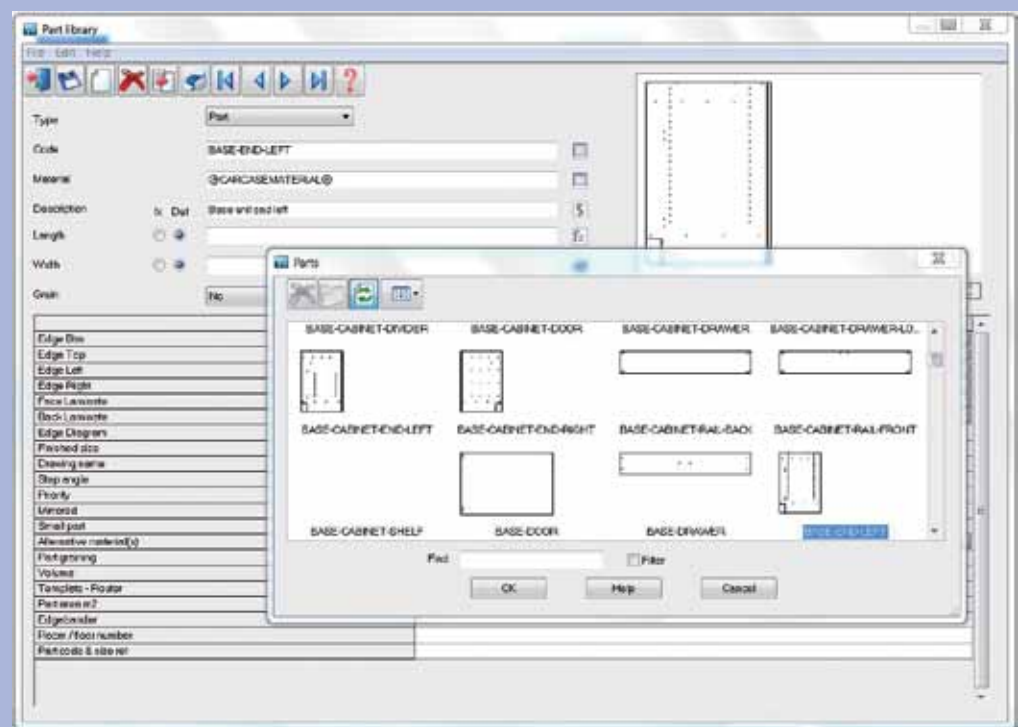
Part library

File Edit Help

Type Part

Code BASE-END-LEFT

Material @CARCASEMATERIAL@

Description fx Def Base end end left

Length

Width

Grain No

Edge Btm
Edge Top
Edge Left
Edge Right
Face Laminate
Back Laminate
Edge Diagram
Finished size
Drawing name
Step angle
Priority
Mirrored
Small part
Alternative material(s)
Part grouping
Volume
Template - Router
Part area m2
Edgebander
Router / floor number
Part code & size ref

Parts

BASE-CABINET-DIVIDER
BASE-CABINET-DOOR
BASE-CABINET-DRAWER
BASE-CABINET-DRAWER-LO...
BASE-CABINET-END-LEFT
BASE-CABINET-END-RIGHT
BASE-CABINET-RAIL-BACK
BASE-CABINET-RAIL-FRONT
BASE-CABINET-SHELF
BASE-DOOR
BASE-DRAWER
BASE-END-LEFT

Find
Filter

OK
Help
Cancel